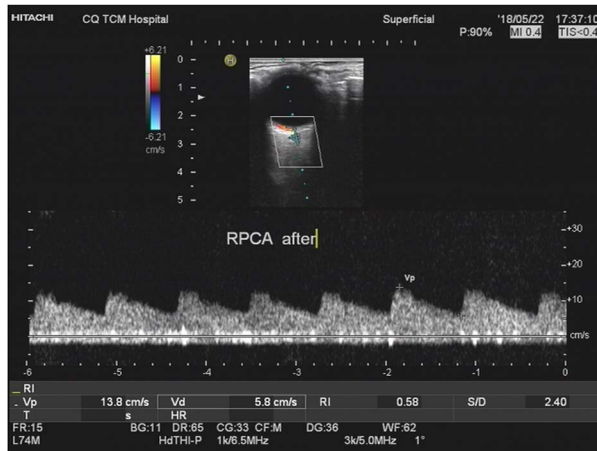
HITACHI CQ TCM Hospital Superficial '18/05/22 17:37:10
P:90% MI 0.4 TIS<0.4

+6.21
-6.21
cm/s

0
1
2
3
4
5

H

RPCA after

Vp

+30
+20
+10
cm/s

-6 -5 -4 -3 -2 -1 0

RI
Vp 13.8 cm/s Vd 5.8 cm/s RI 0.58 S/D 2.40
T s HR
FR:15 BG:11 DR:65 CG:33 CF:M DG:36 WF:62
L74M HdTHI-P 1k/6.5MHz 3k/5.0MHz 1°